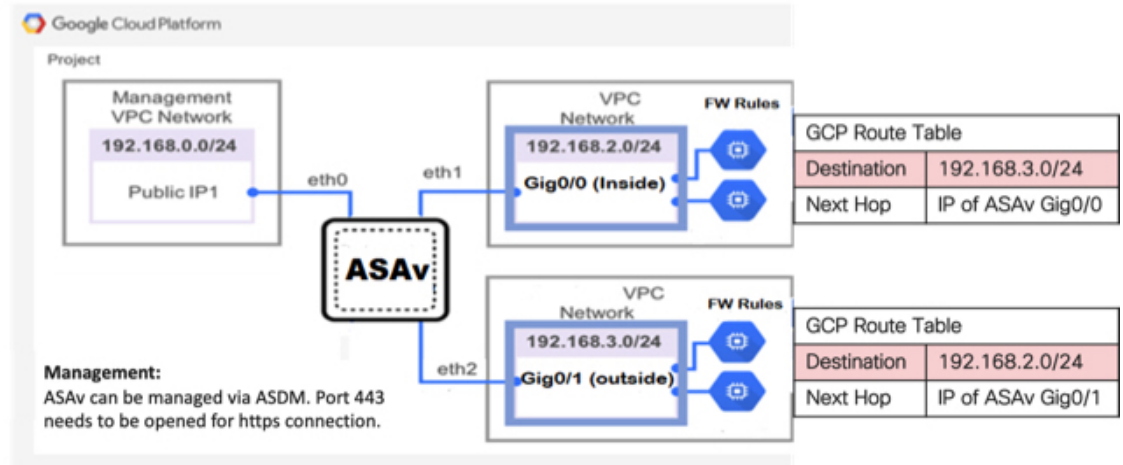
Google Cloud Platform

Project

Management VPC Network

192.168.0.0/24

Public IP1

eth0

eth1

VPC Network

FW Rules

192.168.2.0/24

Gig0/0 (Inside)

| GCP Route Table | |
|---|---|
| Destination | 192.168.3.0/24 |
| Next Hop | IP of ASAv Gig0/0 |

ASAv

eth2

VPC Network

FW Rules

192.168.3.0/24

Gig0/1 (outside)

| GCP Route Table | |
|---|---|
| Destination | 192.168.2.0/24 |
| Next Hop | IP of ASAv Gig0/1 |

Management:
ASAv can be managed via ASDM. Port 443 needs to be opened for https connection.